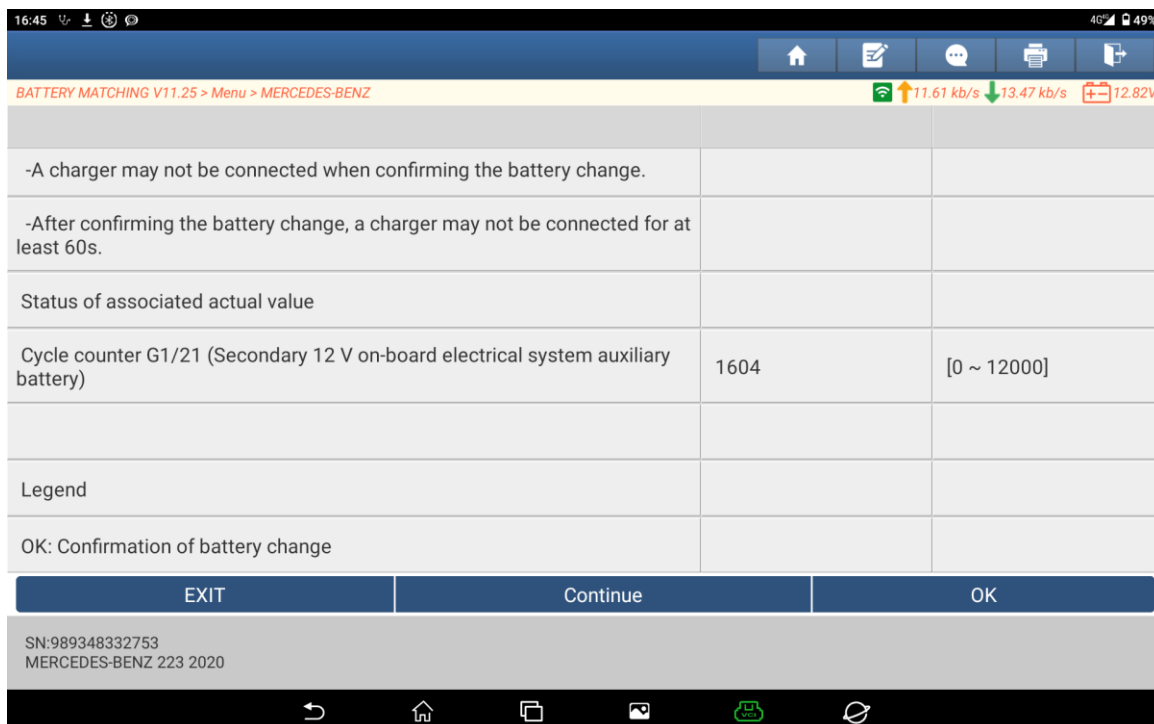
16:45 4G 49%

BATTERY MATCHING V11.25 > Menu > MERCEDES-BENZ 11.61 kb/s 13.47 kb/s 12.82V

| | | |
|---|---|---|
| -A charger may not be connected when confirming the battery change. | | |
| -After confirming the battery change, a charger may not be connected for at least 60s. | | |
| Status of associated actual value | | |
| Cycle counter G1/21 (Secondary 12 V on-board electrical system auxiliary battery) | 1604 | [0 ~ 12000] |
| | | |
| Legend | | |
| OK: Confirmation of battery change | | |

EXIT Continue OK

SN:989348332753
MERCEDES-BENZ 223 2020